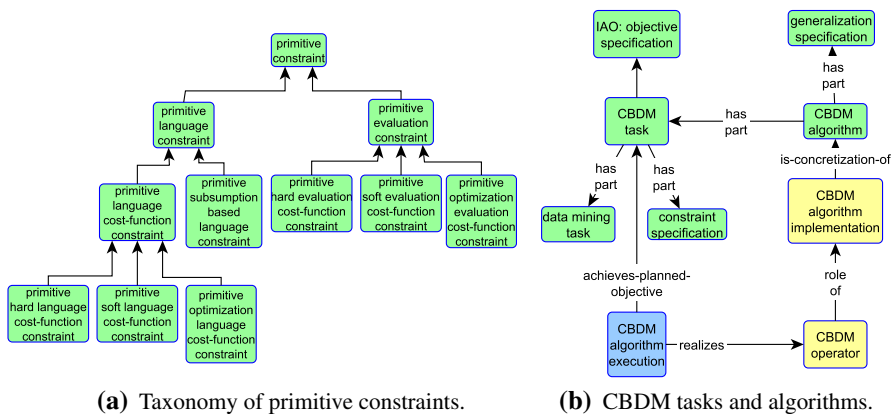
primitive constraint

primitive language constraint

primitive evaluation constraint

primitive language cost-function constraint

primitive subsumption based language constraint

primitive hard evaluation cost-function constraint

primitive soft evaluation cost-function constraint

primitive optimization evaluation cost-function constraint

primitive hard language cost-function constraint

primitive soft language cost-function constraint

primitive optimization language cost-function constraint

(a) Taxonomy of primitive constraints.

IAO: objective specification

generalization specification

has part

CBDM task

has part

CBDM algorithm

has part

has part

is-concretization-of

data mining task

constraint specification

CBDM algorithm implementation

achieves-planned-objective

role of

CBDM algorithm execution

realizes

CBDM operator

(b) CBDM tasks and algorithms.